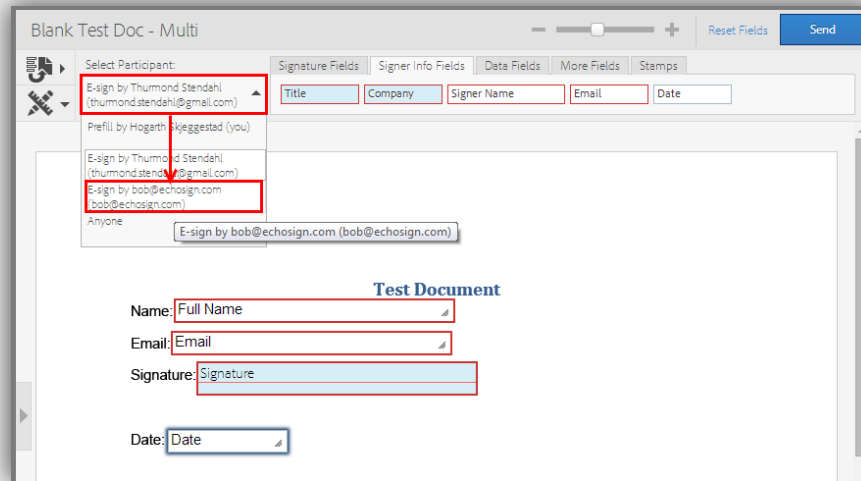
Blank Test Doc - Multi

Reset Fields

Send

Select Participant:

E-sign by Thurmond Stendahl (thurmond.stendahl@gmail.com)

Signature Fields | Signer Info Fields | Data Fields | More Fields | Stamps

Title | Company | Signer Name | Email | Date

Prefill by Hogarth Skjeggestad (you)

E-sign by Thurmond Stendahl (thurmond.stendahl@gmail.com)

E-sign by bob@echosign.com (bob@echosign.com)

Anyone

E-sign by bob@echosign.com (bob@echosign.com)

Test Document

Name: Full Name

Email: Email

Signature: Signature

Date: Date